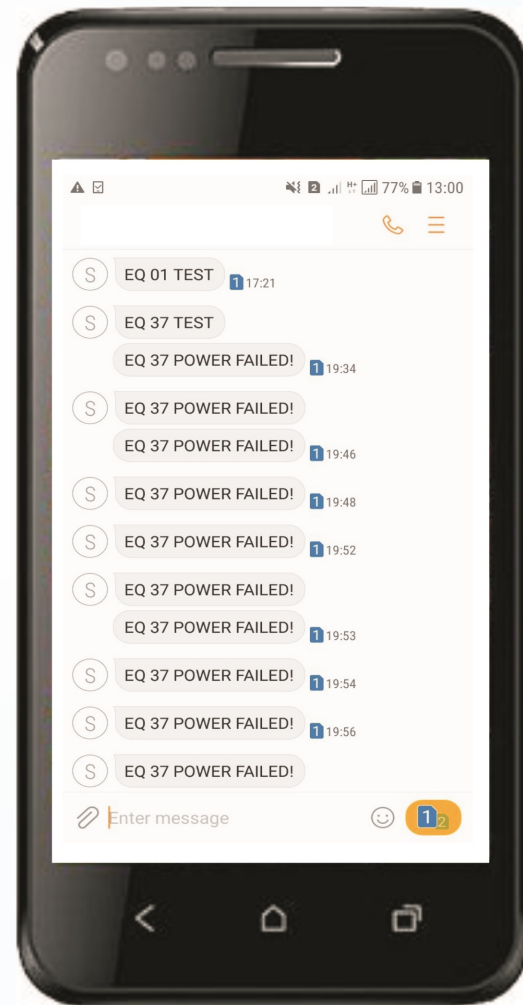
77% 13:00

S EQ 01 TEST 1 17:21

S EQ 37 TEST

EQ 37 POWER FAILED! 1 19:34

S EQ 37 POWER FAILED!

EQ 37 POWER FAILED! 1 19:46

S EQ 37 POWER FAILED! 1 19:48

S EQ 37 POWER FAILED! 1 19:52

S EQ 37 POWER FAILED!

EQ 37 POWER FAILED! 1 19:53

S EQ 37 POWER FAILED! 1 19:54

S EQ 37 POWER FAILED! 1 19:56

S EQ 37 POWER FAILED!

Enter message

1 2